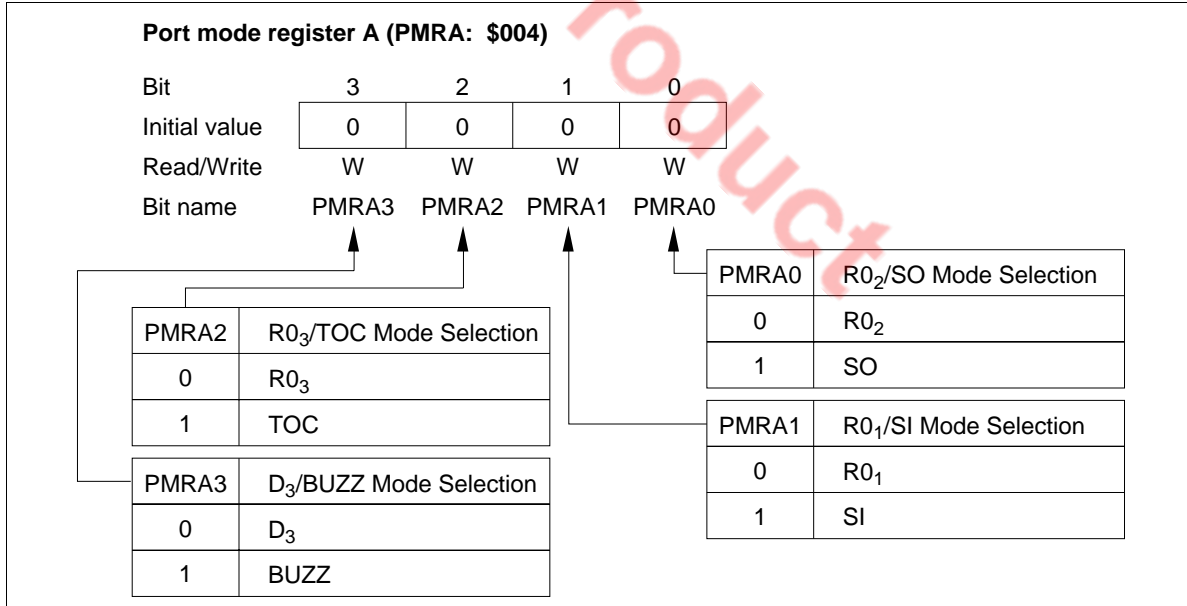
Port mode register A (PMRA: \$004)

| Bit | 3 | 2 | 1 | 0 |
|---|---|---|---|---|
| Initial value | 0 | 0 | 0 | 0 |
| Read/Write | W | W | W | W |
| Bit name | PMRA3 | PMRA2 | PMRA1 | PMRA0 |

roduct

| PMRA0 | $R0_2$/SO Mode Selection |
|---|---|
| 0 | $R0_2$ |
| 1 | SO |

| PMRA2 | $R0_3$/TOC Mode Selection |
|---|---|
| 0 | $R0_3$ |
| 1 | TOC |

| PMRA1 | $R0_1$/SI Mode Selection |
|---|---|
| 0 | $R0_1$ |
| 1 | SI |

| PMRA3 | $D_3$/BUZZ Mode Selection |
|---|---|
| 0 | $D_3$ |
| 1 | BUZZ |